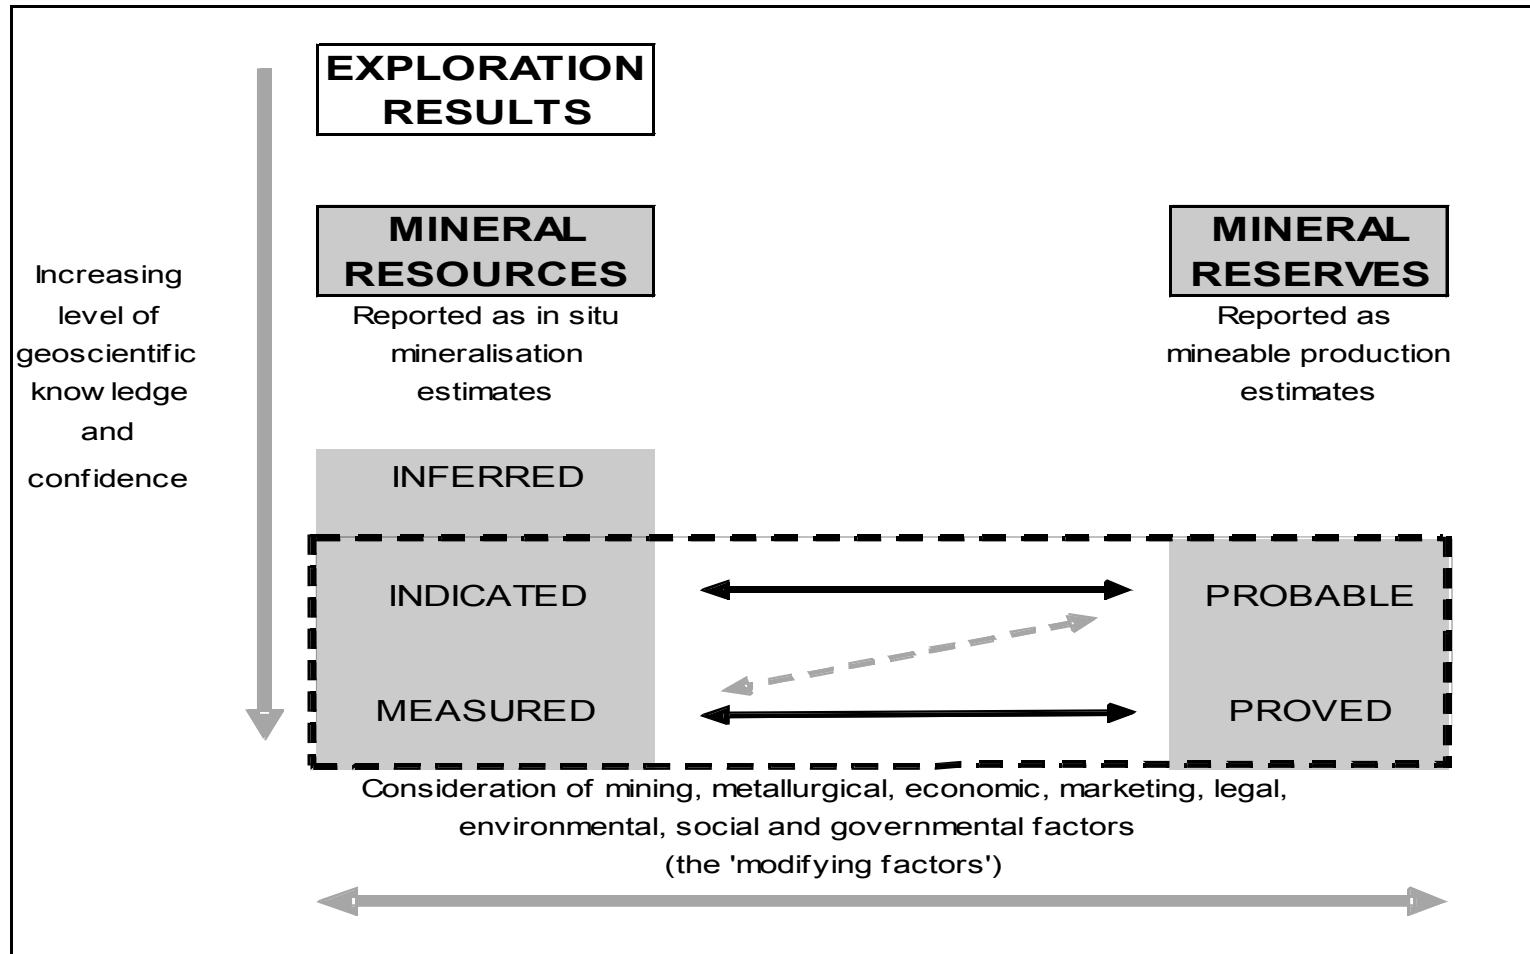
EXPLORATION RESULTS

Increasing level of geoscientific know ledge and confidence

MINERAL RESOURCES

Reported as in situ mineralisation estimates

MINERAL RESERVES

Reported as mineable production estimates

INFERRED

INDICATED

PROBABLE

MEASURED

PROVED

Consideration of mining, metallurgical, economic, marketing, legal, environmental, social and governmental factors (the 'modifying factors')